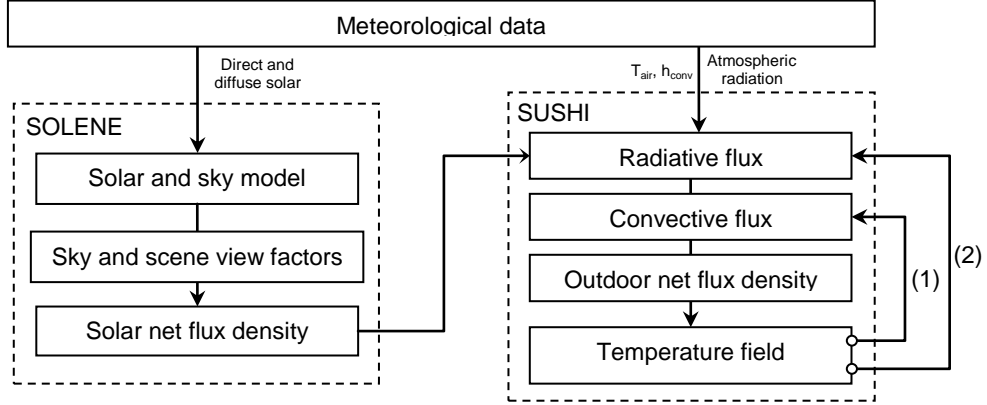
Meteorological data

Direct and diffuse solar

$T_{air}$, $h_{conv}$

Atmospheric radiation

SOLENE

Solar and sky model

Sky and scene view factors

Solar net flux density

SUSHI

Radiative flux

Convective flux

Outdoor net flux density

Temperature field

(1)

(2)